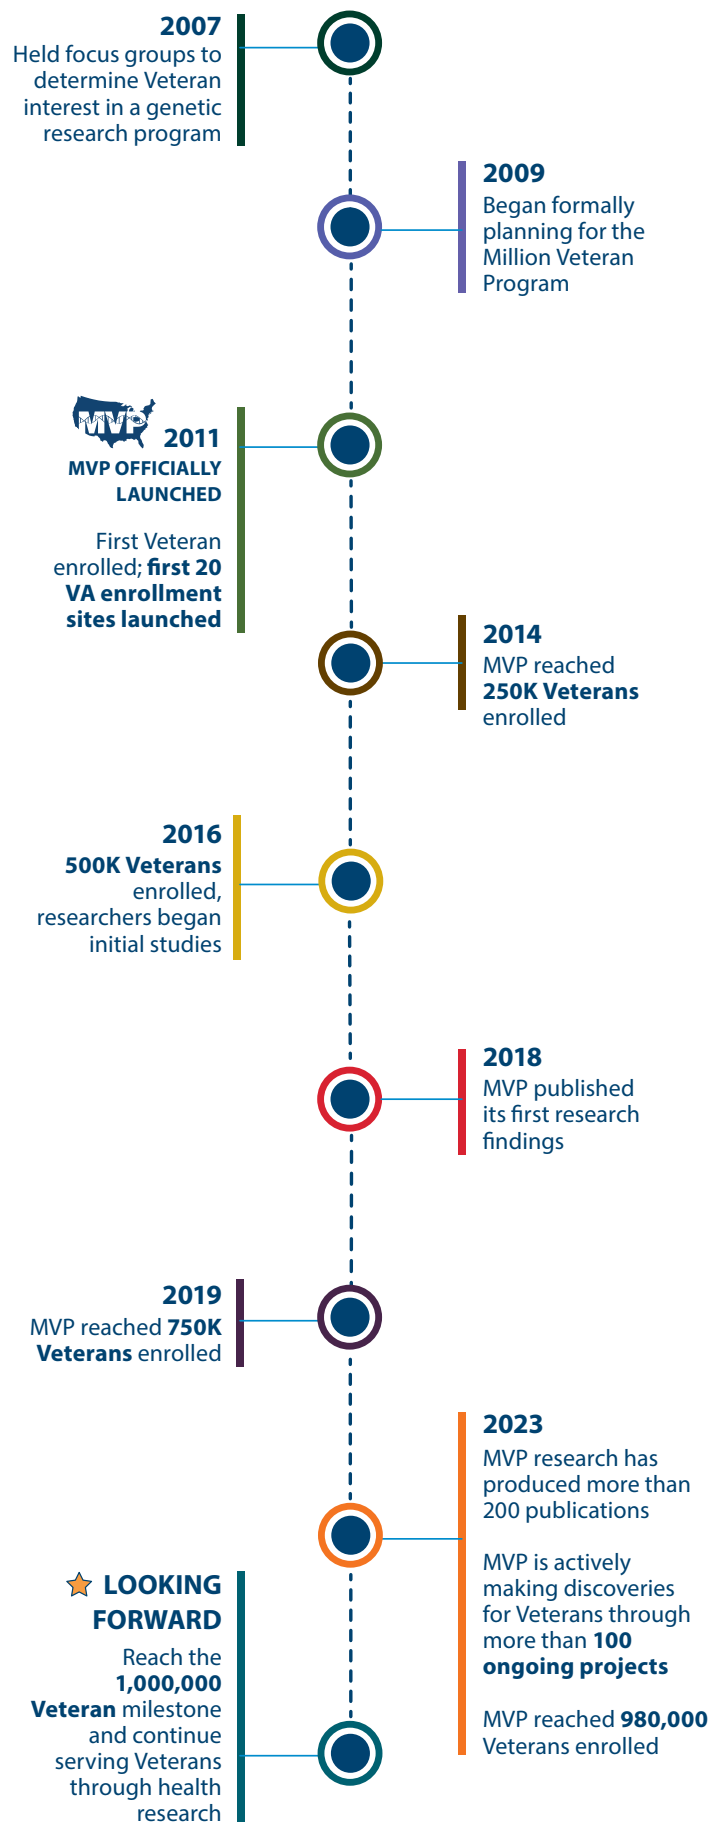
2007
Held focus groups to determine Veteran interest in a genetic research program

2009
Began formally planning for the Million Veteran Program

MVP
2011
MVP OFFICIALLY LAUNCHED

First Veteran enrolled; first 20 VA enrollment sites launched

2014
MVP reached 250K Veterans enrolled

2016
500K Veterans enrolled, researchers began initial studies

2018
MVP published its first research findings

2019
MVP reached 750K Veterans enrolled

2023
MVP research has produced more than 200 publications

MVP is actively making discoveries for Veterans through more than 100 ongoing projects

MVP reached 980,000 Veterans enrolled

LOOKING FORWARD
Reach the 1,000,000 Veteran milestone and continue serving Veterans through health research